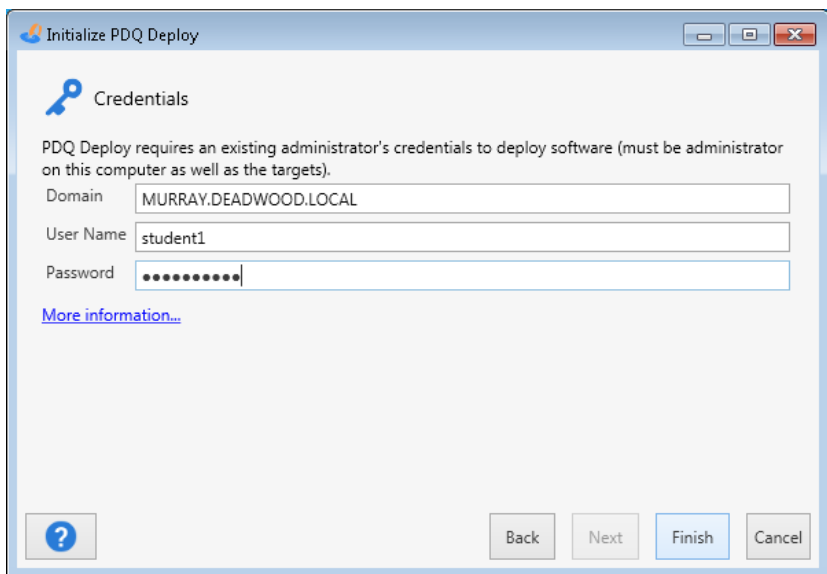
Initialize PDQ Deploy

Credentials

PDQ Deploy requires an existing administrator's credentials to deploy software (must be administrator on this computer as well as the targets).

Domain MURRAY.DEADWOOD.LOCAL
User Name student1
Password ●●●●●●●●●●

More information...

?

Back Next Finish Cancel